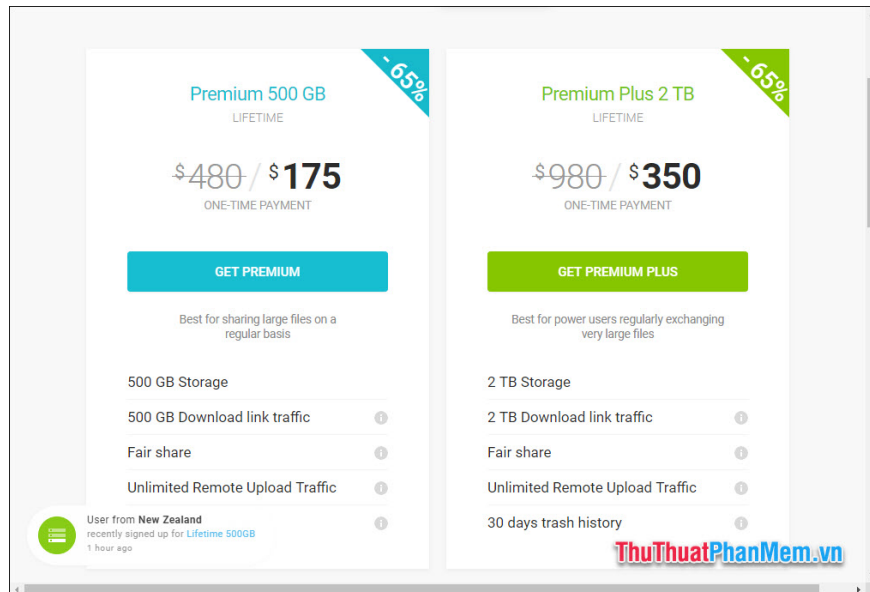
- 65%

Premium 500 GB

LIFETIME

$480 / $175

ONE-TIME PAYMENT

GET PREMIUM

Best for sharing large files on a regular basis

500 GB Storage

500 GB Download link traffic

Fair share

Unlimited Remote Upload Traffic

User from New Zealand
recently signed up for Lifetime 500GB
1 hour ago

- 65%

Premium Plus 2 TB

LIFETIME

$980 / $350

ONE-TIME PAYMENT

GET PREMIUM PLUS

Best for power users regularly exchanging very large files

2 TB Storage

2 TB Download link traffic

Fair share

Unlimited Remote Upload Traffic

30 days trash history

ThuThuatPhanMem.vn